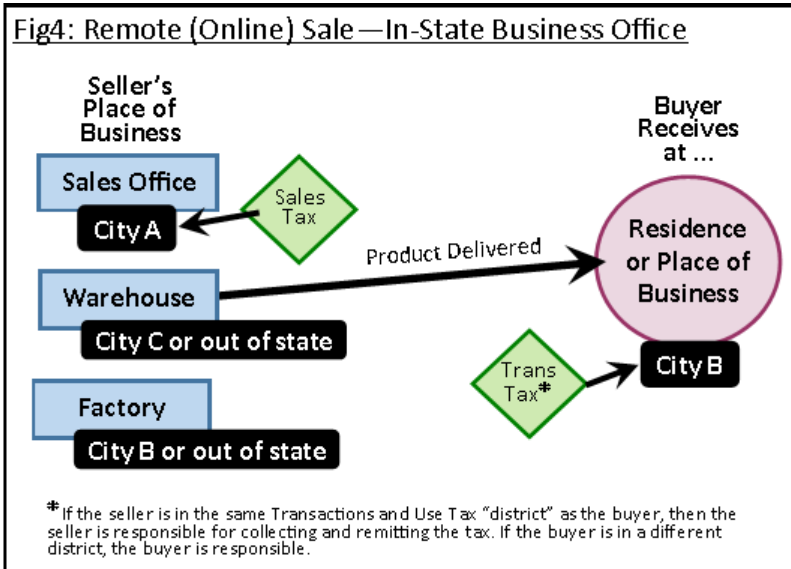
Fig4: Remote (Online) Sale —In-State Business Office

Seller's Place of Business

Sales Office

City A

Sales Tax

Warehouse

City C or out of state

Factory

City B or out of state

Product Delivered

Buyer Receives at ...

Residence or Place of Business

Trans Tax*

City B

*If the seller is in the same Transactions and Use Tax "district" as the buyer, then the seller is responsible for collecting and remitting the tax. If the buyer is in a different district, the buyer is responsible.